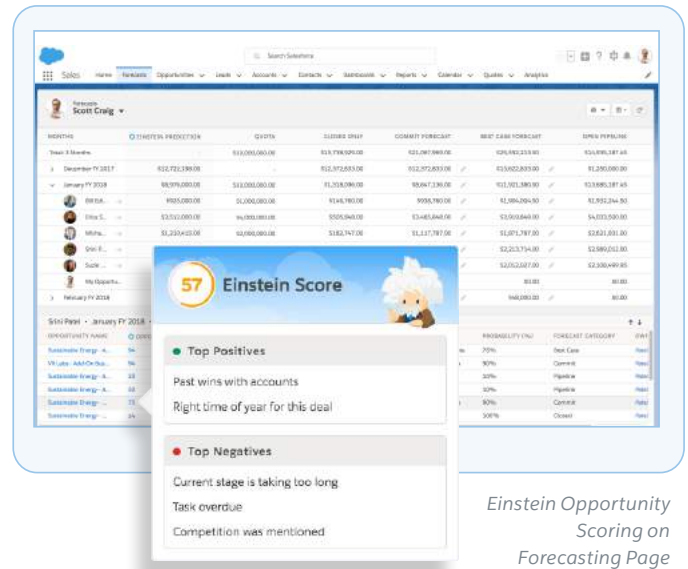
Search Salesforce

Sales Home Forecasts Opportunities Leads Accounts Contacts Dashboards Reports Calendar Quotes Analytics

Forecasts
Scott Craig

| MONTHS | EINSTEIN PREDICTION | QUOTA | CLOSED ONLY | COMMIT FORECAST | BEST CASE FORECAST | OPEN PIPELINE |
|---|---|---|---|---|---|---|
| Total: 3 Months | | $13,000,000.00 | $13,738,929.00 | $21,097,980.00 | $29,592,213.00 | $13,895,187.45 |
| December FY 2017 | $12,723,198.00 | | $12,372,633.00 | $12,372,833.00 | $13,622,833.00 | $1,250,000.00 |
| January FY 2018 | $8,976,000.00 | $13,000,000.00 | $1,318,096.00 | $8,647,136.00 | $15,921,380.00 | $13,695,187.45 |
| Bill Ed... | $935,000.00 | $1,000,000.00 | $146,780.00 | $938,780.00 | $2,384,094.50 | $1,932,244.50 |
| Erica S... | $3,513,000.00 | $4,000,000.00 | $505,940.00 | $3,483,848.00 | $3,503,848.00 | $4,033,550.00 |
| Micha... | $1,233,415.00 | $2,000,000.00 | $182,747.00 | $1,117,787.00 | $1,871,787.00 | $2,621,031.00 |
| Srini P... | | | | | $2,213,734.00 | $2,989,052.00 |
| Suzie ... | | | | | $2,212,027.00 | $2,300,499.95 |
| My Opportu... | | | | | $0.00 | $0.00 |
| February FY 2018 | | | | | $60,000.00 | $0.00 |

Srini Patel • January FY 2018

OPPORTUNITY NAME | PROBABILITY (%) | FORECAST CATEGORY
Sustainable Energy - A... 75% Best Case
VR Labs - Add-On Ba... 90% Commit
Sustainable Energy - A... 10% Pipeline
Sustainable Energy - A... 10% Pipeline
Sustainable Energy - ... 90% Commit
Sustainable Energy - ... 100% Closed

57 Einstein Score

Top Positives
Past wins with accounts
Right time of year for this deal

Top Negatives
Current stage is taking too long
Task overdue
Competition was mentioned

Einstein Opportunity Scoring on Forecasting Page